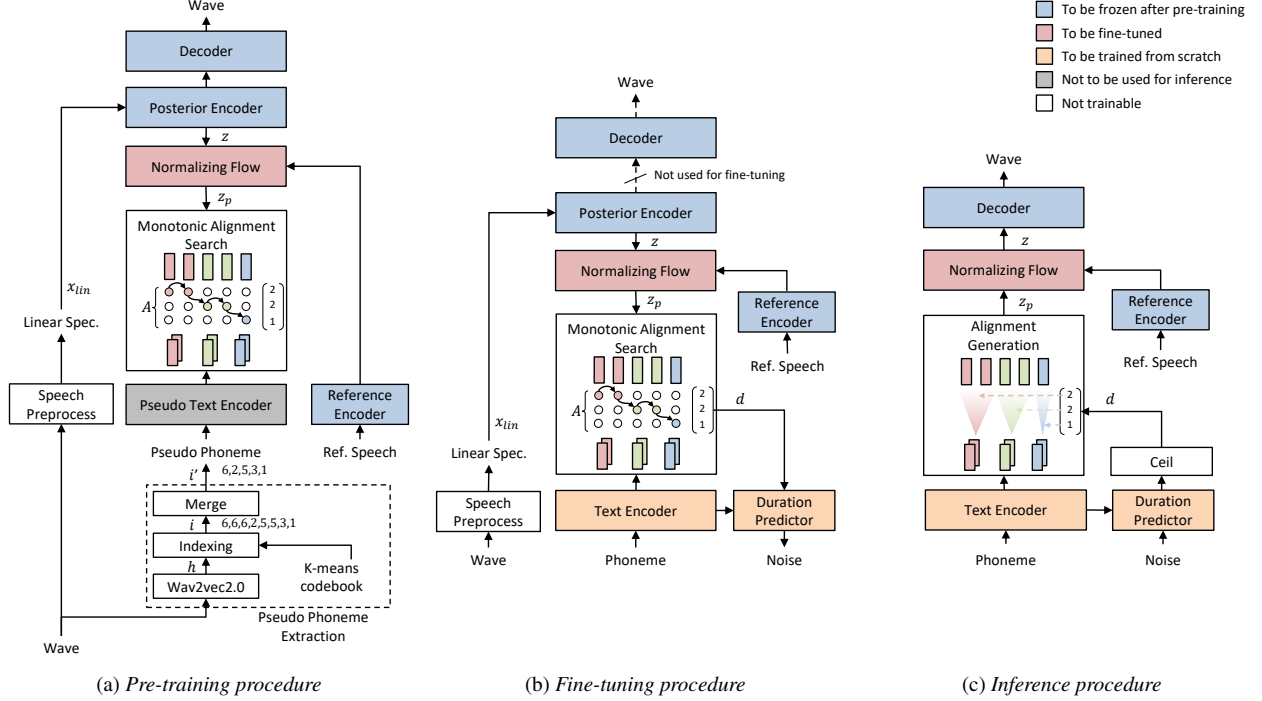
To be frozen after pre-training
To be fine-tuned
To be trained from scratch
Not to be used for inference
Not trainable

Wave
Decoder
Posterior Encoder
$z$
Normalizing Flow
$z_p$
Monotonic Alignment Search
$A$
2
2
1
$x_{lin}$
Linear Spec.
Speech Preprocess
Pseudo Text Encoder
Reference Encoder
Pseudo Phoneme
Ref. Speech
$i'$
6,2,5,3,1
Merge
$i$
6,6,6,2,5,5,3,1
Indexing
$h$
Wav2vec2.0
K-means codebook
Pseudo Phoneme Extraction
Wave

(a) Pre-training procedure

Wave
Decoder
Not used for fine-tuning
Posterior Encoder
$z$
Normalizing Flow
$z_p$
Reference Encoder
Ref. Speech
Monotonic Alignment Search
$A$
2
2
1
$d$
$x_{lin}$
Linear Spec.
Speech Preprocess
Wave
Text Encoder
Duration Predictor
Phoneme
Noise

(b) Fine-tuning procedure

Wave
Decoder
$z$
Normalizing Flow
$z_p$
Reference Encoder
Ref. Speech
Alignment Generation
2
2
1
$d$
Ceil
Text Encoder
Duration Predictor
Phoneme
Noise

(c) Inference procedure